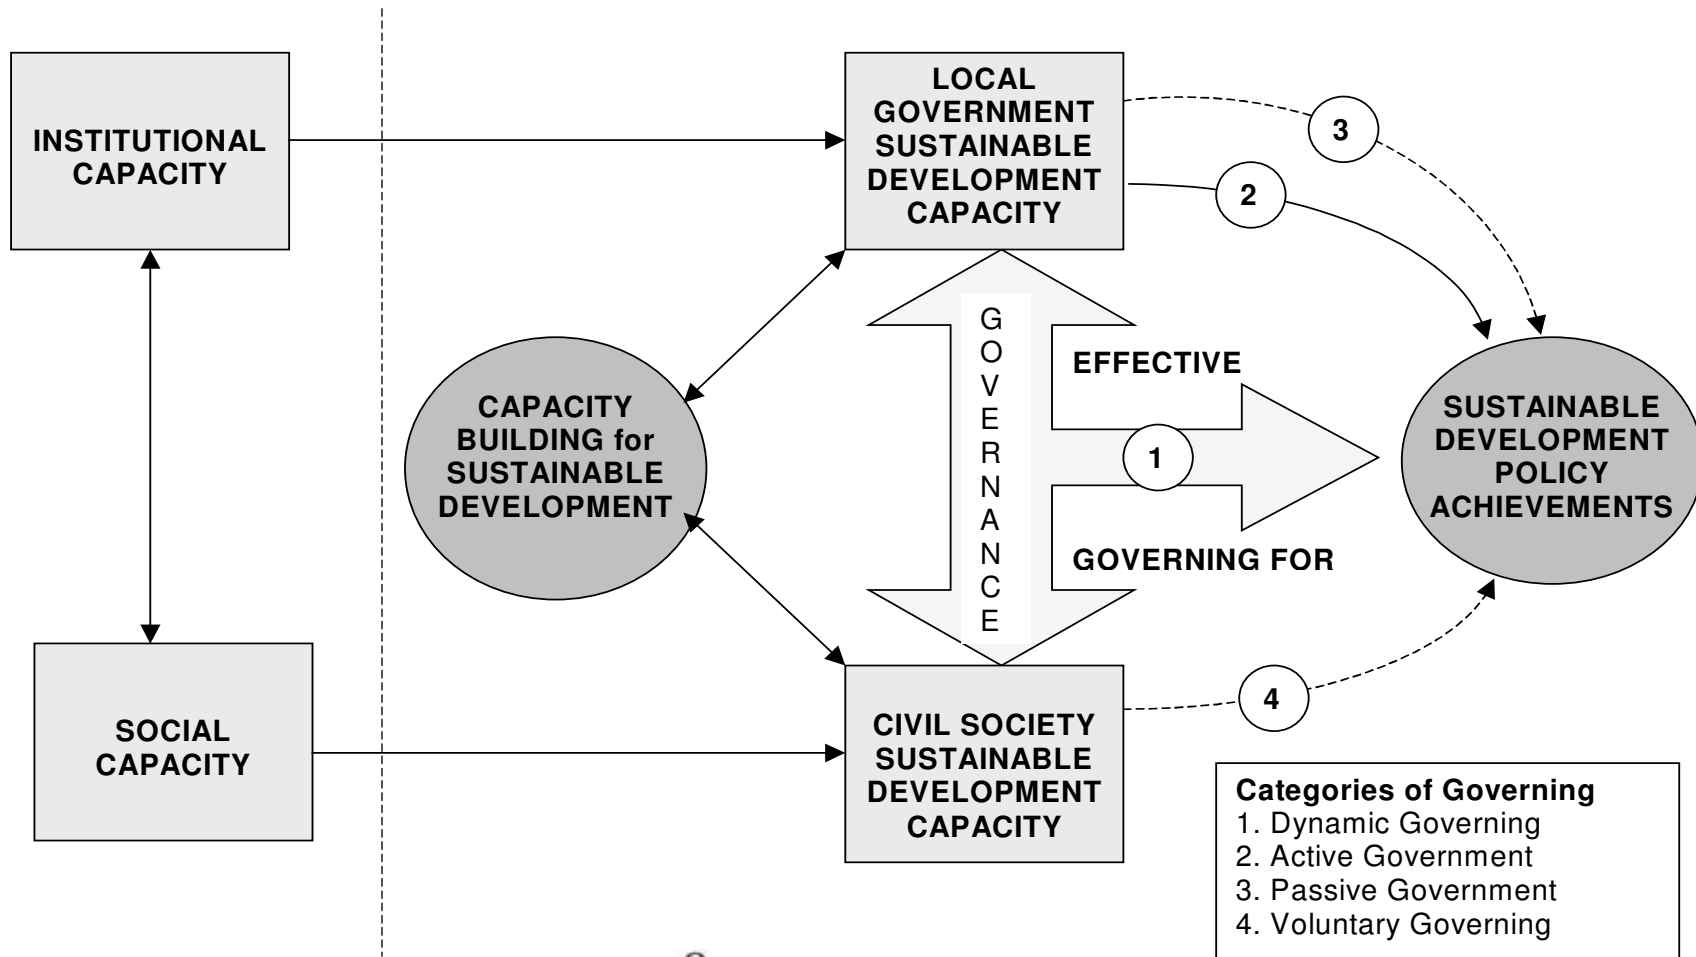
INSTITUTIONAL CAPACITY

LOCAL GOVERNMENT SUSTAINABLE DEVELOPMENT CAPACITY

3

2

G O V E R N A N C E

EFFECTIVE

CAPACITY BUILDING for SUSTAINABLE DEVELOPMENT

1

SUSTAINABLE DEVELOPMENT POLICY ACHIEVEMENTS

GOVERNING FOR

SOCIAL CAPACITY

CIVIL SOCIETY SUSTAINABLE DEVELOPMENT CAPACITY

4

Categories of Governing
1. Dynamic Governing
2. Active Government
3. Passive Government
4. Voluntary Governing